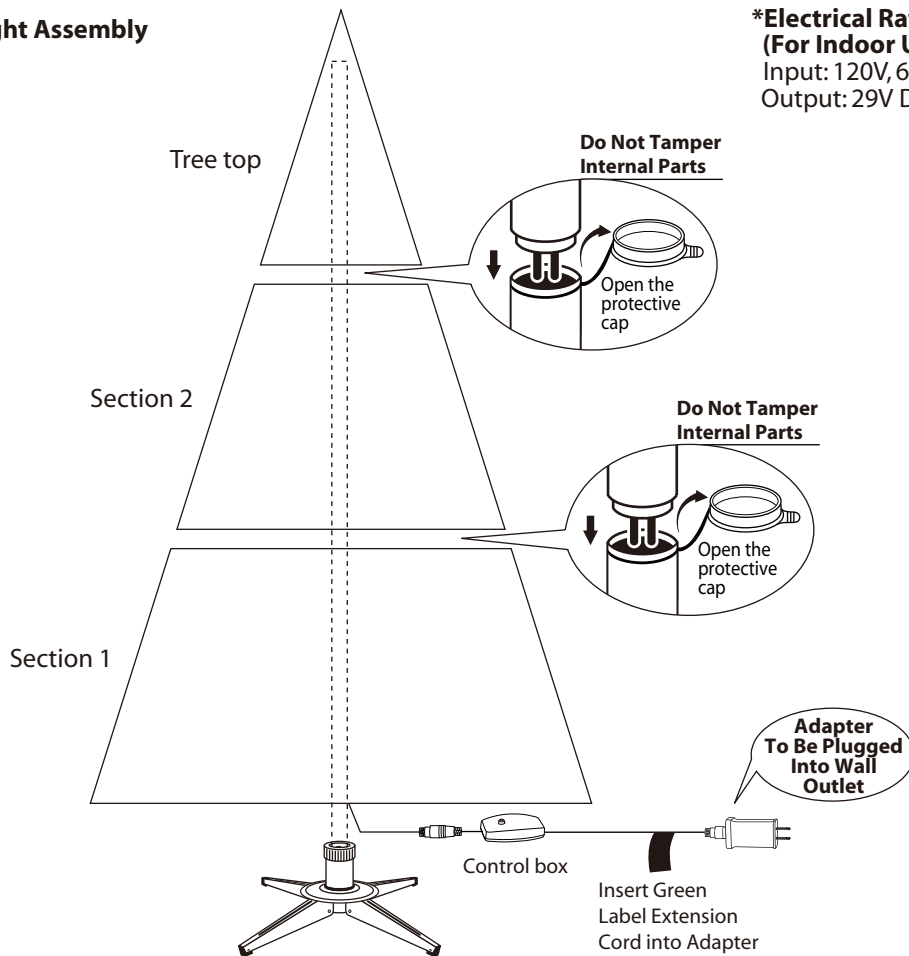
ght Assembly

*Electrical Ra
(For Indoor U
Input: 120V, 6
Output: 29V D

Tree top

Do Not Tamper Internal Parts

Open the protective cap

Section 2

Do Not Tamper Internal Parts

Open the protective cap

Section 1

Adapter To Be Plugged Into Wall Outlet

Control box

Insert Green Label Extension Cord into Adapter